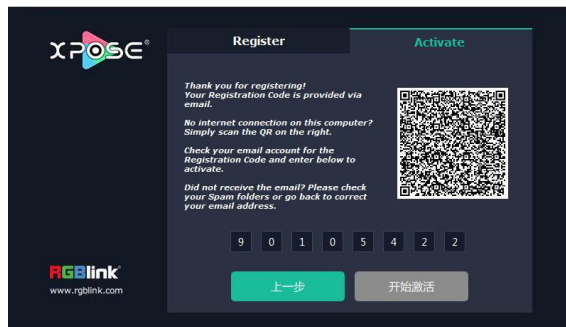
XPOSE®

Register

Activate

Thank you for registering! Your Registration Code is provided via email.

No internet connection on this computer? Simply scan the QR on the right.

Check your email account for the Registration Code and enter below to activate.

Did not receive the email? Please check your Spam folders or go back to correct your email address.

9 0 1 0 5 4 2 2

上一步

开始激活

RGBlink®
www.rgblink.com